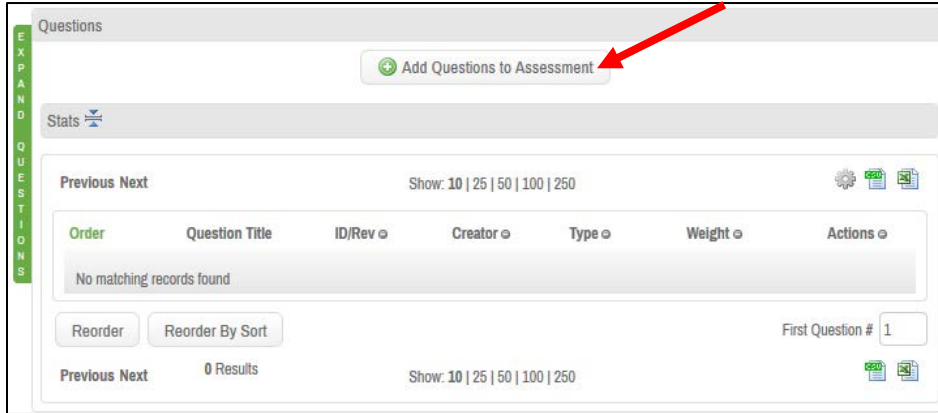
EXPAND QUESTIONS

Questions

Add Questions to Assessment

Stats

Previous Next

Show: 10 | 25 | 50 | 100 | 250

CSV

| Order | Question Title | ID/Rev | Creator | Type | Weight | Actions |
|---|---|---|---|---|---|---|
| No matching records found | | | | | | |

Reorder

Reorder By Sort

First Question # 1

Previous Next

0 Results

Show: 10 | 25 | 50 | 100 | 250

CSV